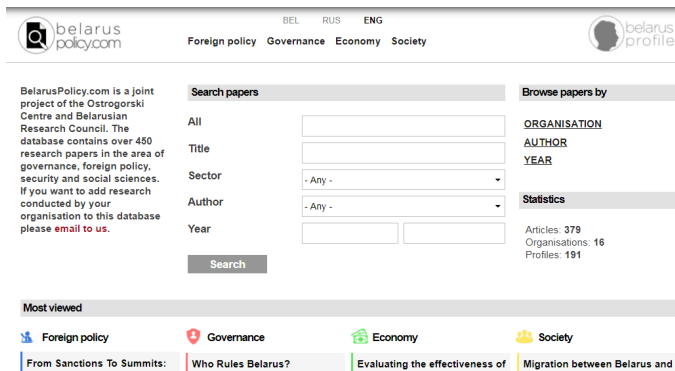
belarus policy.com

BEL RUS ENG

Foreign policy Governance Economy Society

belarus profile

BelarusPolicy.com is a joint project of the Ostrogorski Centre and Belarusian Research Council. The database contains over 450 research papers in the area of governance, foreign policy, security and social sciences. If you want to add research conducted by your organisation to this database please email to us.

Search papers

All

Title

Sector - Any -

Author - Any -

Year

Search

Browse papers by

ORGANISATION

AUTHOR

YEAR

Statistics

Articles: 379
Organisations: 16
Profiles: 191

Most viewed

Foreign policy

From Sanctions To Summits:

Governance

Who Rules Belarus?

Economy

Evaluating the effectiveness of

Society

Migration between Belarus and